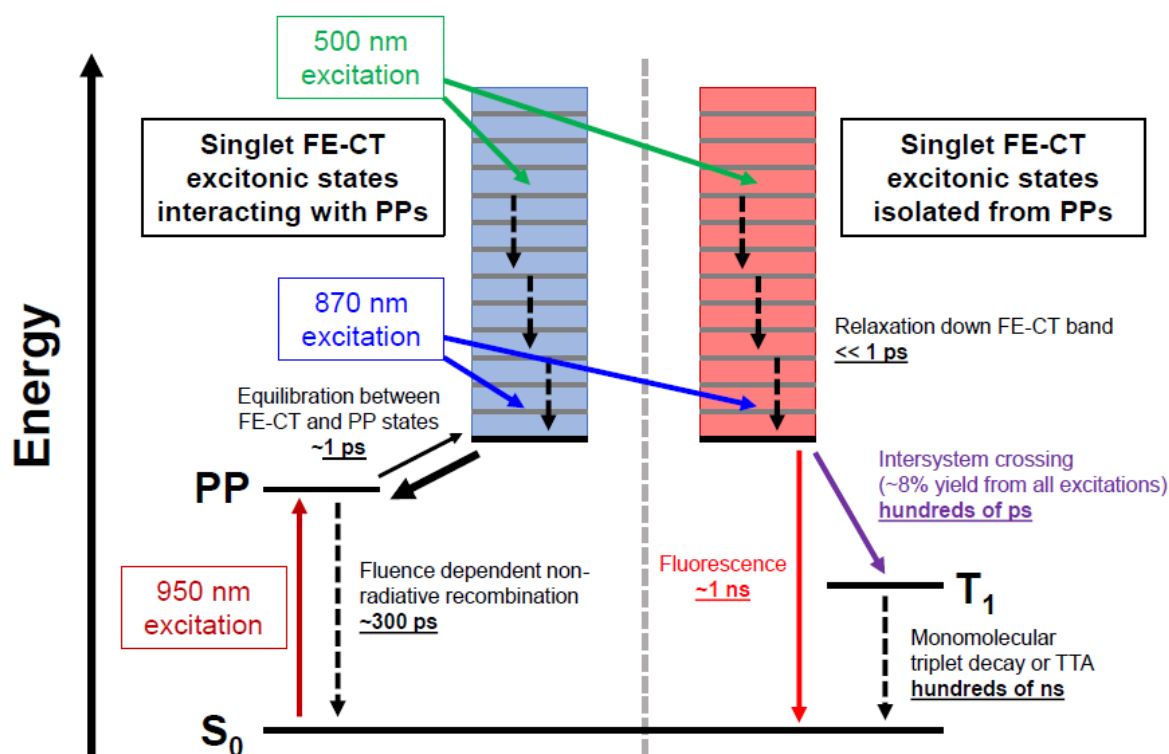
500 nm excitation

Singlet FE-CT excitonic states interacting with PPs

Singlet FE-CT excitonic states isolated from PPs

Energy

870 nm excitation

Relaxation down FE-CT band
<< 1 ps

Equilibration between FE-CT and PP states
~1 ps

PP

Intersystem crossing (~8% yield from all excitations)
hundreds of ps

950 nm excitation

Fluence dependent non-radiative recombination
~300 ps

Fluorescence
~1 ns

$T_1$

Monomolecular triplet decay or TTA
hundreds of ns

$S_0$